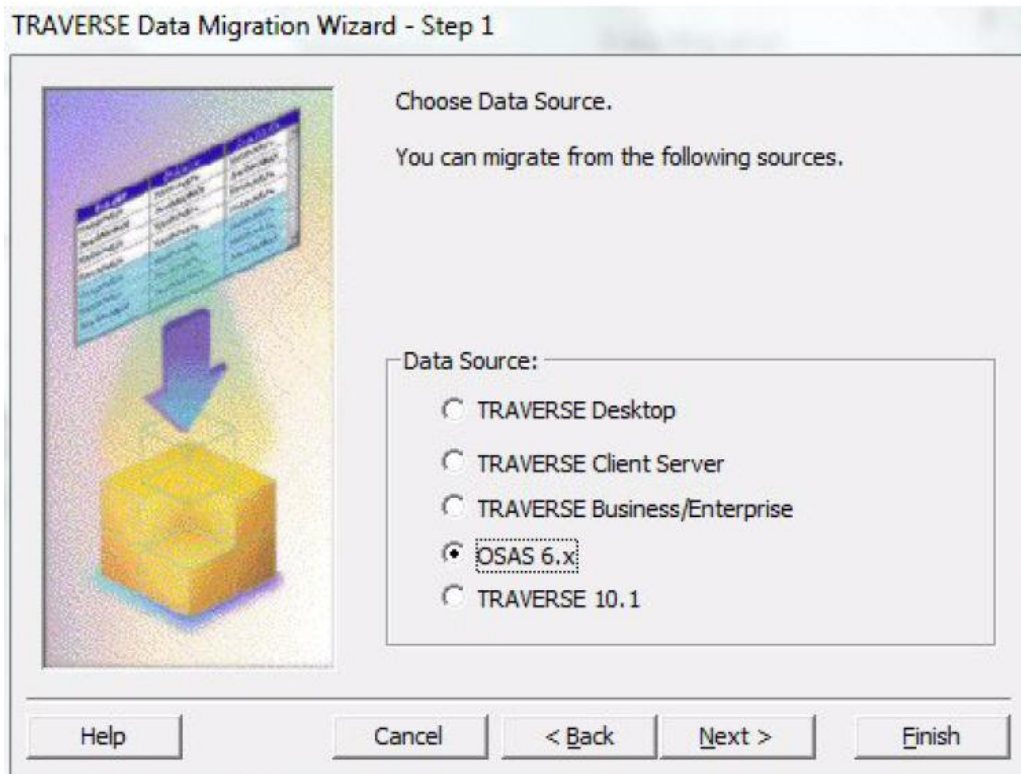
TRAVERSE Data Migration Wizard - Step 1

Choose Data Source.

You can migrate from the following sources.

Data Source:

TRAVERSE Desktop

TRAVERSE Client Server

TRAVERSE Business/Enterprise

OSAS 6.x

TRAVERSE 10.1

Help

Cancel

< Back

Next >

Finish